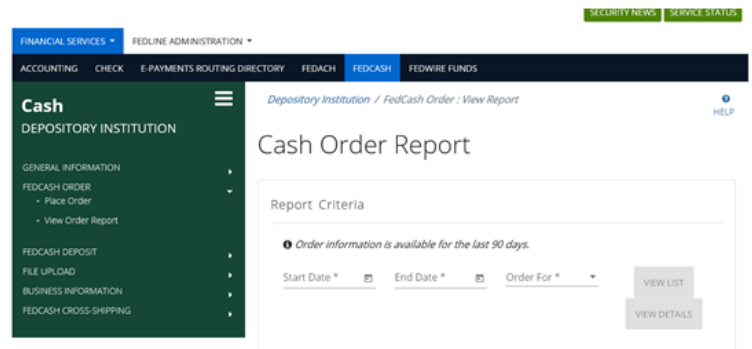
SECURITY NEWS SERVICE STATUS

FINANCIAL SERVICES ▾ FEDLINE ADMINISTRATION ▾

ACCOUNTING CHECK E-PAYMENTS ROUTING DIRECTORY FEDACH FEDCASH FEDWIRE FUNDS

Cash
DEPOSITORY INSTITUTION

GENERAL INFORMATION
FEDCASH ORDER
• Place Order
• View Order Report
FEDCASH DEPOSIT
FILE UPLOAD
BUSINESS INFORMATION
FEDCASH CROSS-SHIPPING

Depository Institution / FedCash Order : View Report

HELP

Cash Order Report

Report Criteria

Order information is available for the last 90 days.

Start Date * End Date * Order For *

VIEW LIST

VIEW DETAILS